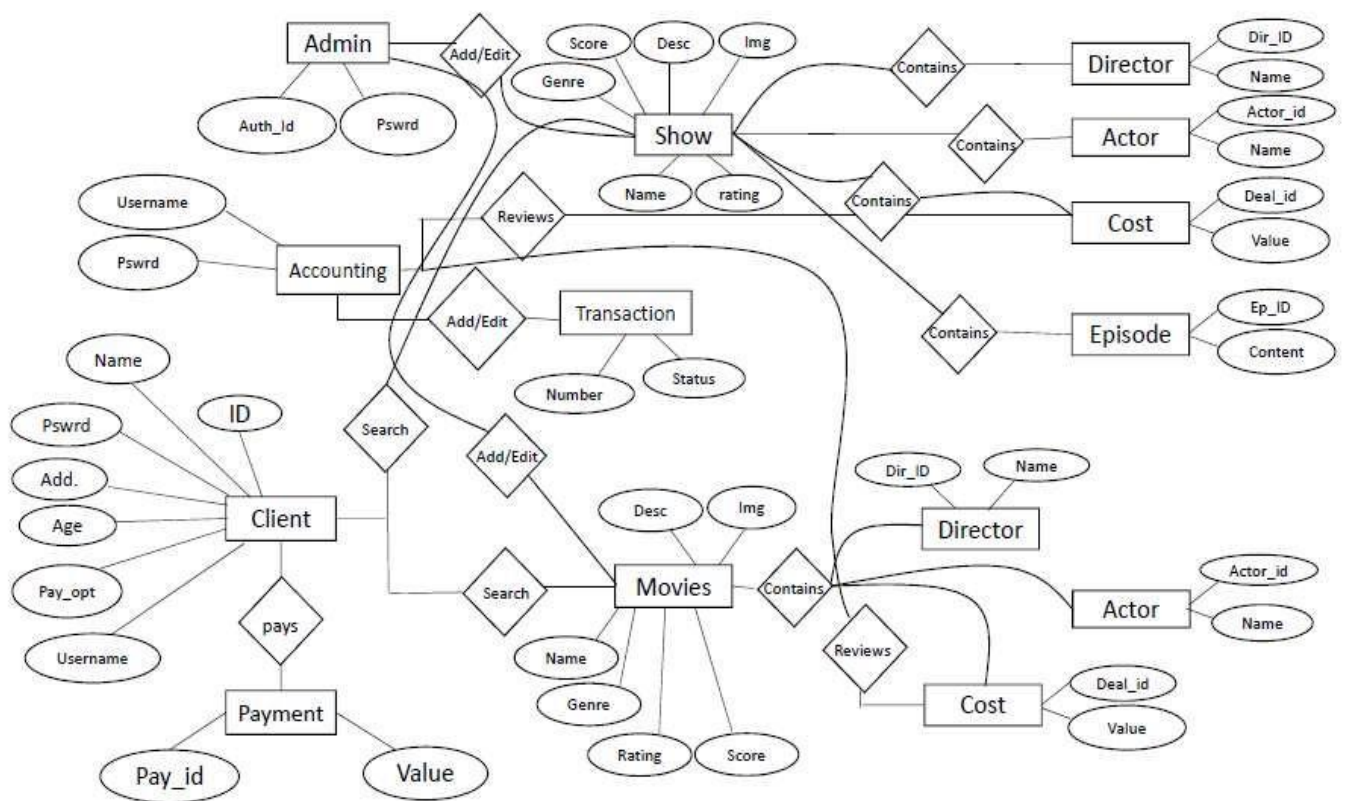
Admin
Add/Edit
Score
Desc
Img
Genre
Contains
Director
Dir_ID
Name
Auth_Id
Pswrd
Show
Contains
Actor
Actor_id
Name
Name
rating
Contains
Cost
Deal_id
Value
Username
Reviews
Pswrd
Accounting
Add/Edit
Transaction
Contains
Episode
Ep_ID
Content
Name
Number
Status
Pswrd
ID
Search
Add/Edit
Add.
Dir_ID
Name
Age
Client
Desc
Img
Director
Pay_opt
Search
Movies
Contains
Actor
Actor_id
pays
Name
Username
Reviews
Name
Cost
Deal_id
Payment
Genre
Value
Pay_id
Value
Rating
Score